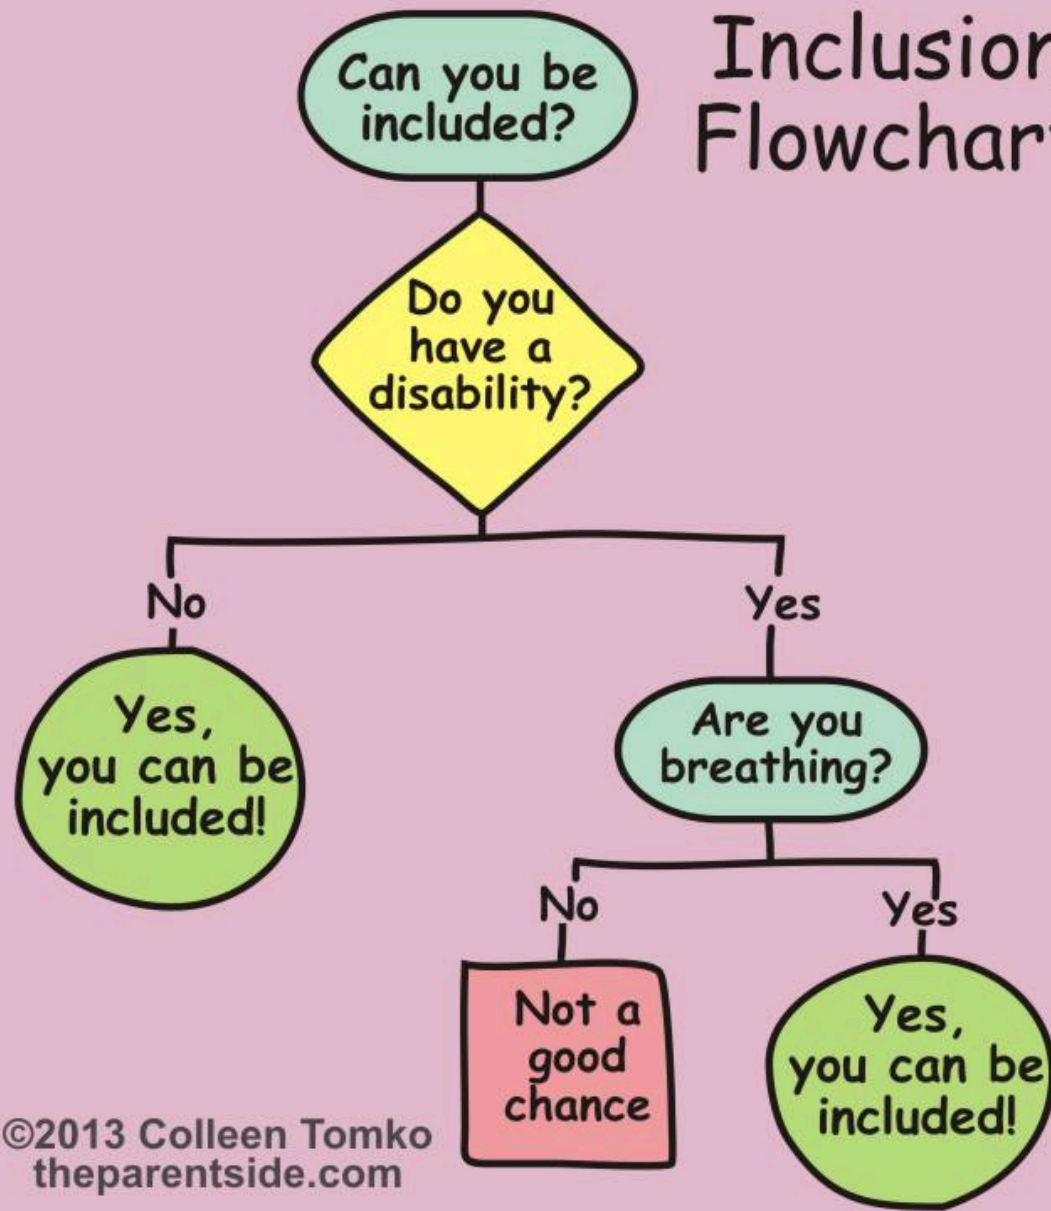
Inclusion Flowchart

Can you be included?

Do you have a disability?

No

Yes, you can be included!

Yes

Are you breathing?

No

Not a good chance

Yes

Yes, you can be included!

©2013 Colleen Tomko
theparentside.com